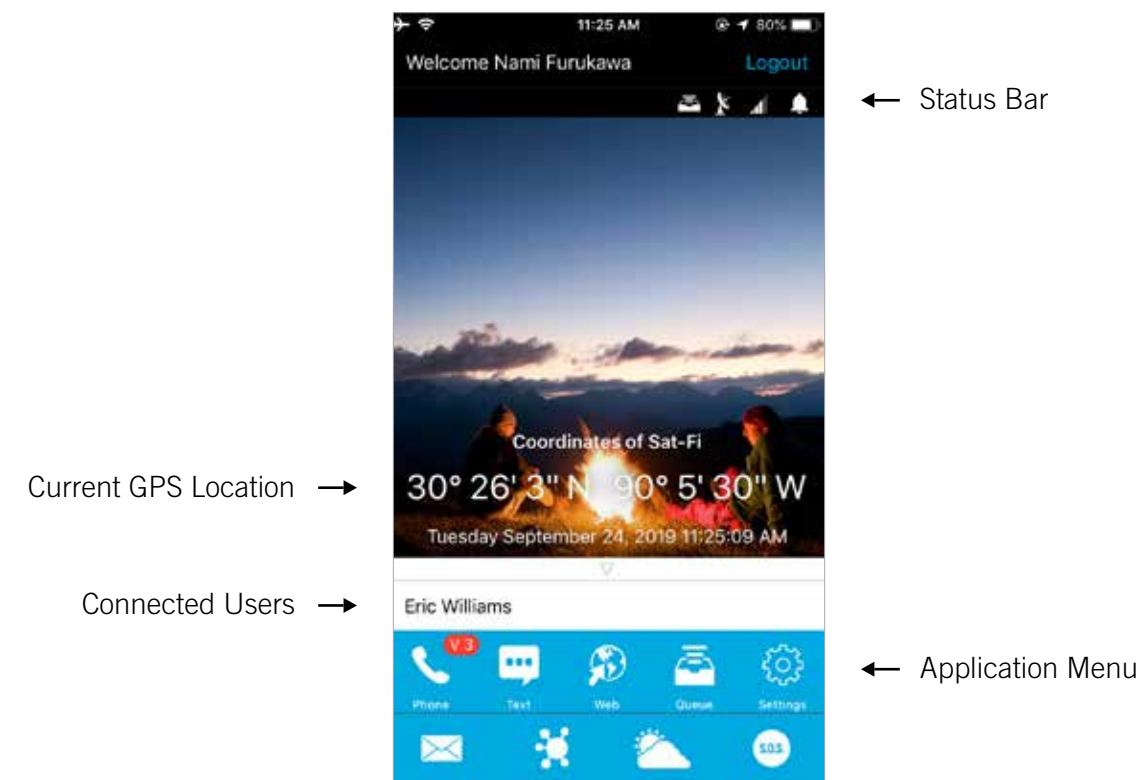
11:25 AM

80%

Welcome Nami Furukawa

Logout

Status Bar

Coordinates of Sat-Fi

Current GPS Location

30° 26' 3" N 90° 5' 30" W

Tuesday September 24, 2019 11:25:09 AM

Connected Users

Eric Williams

V 3

Phone

Text

Web

Queue

Settings

Application Menu

SOS